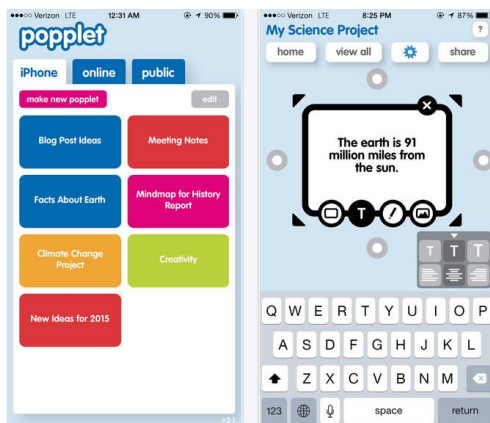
●●●○○ Verizon LTE 12:31 AM 90%

popplet

iPhone online public

make new popplet edit

Blog Post Ideas

Meeting Notes

Facts About Earth

Mindmap for History Report

Climate Change Project

Creativity

New Ideas for 2015

v2.1

●●●○○ Verizon LTE 8:25 PM 87%

My Science Project ?

home view all share

The earth is 91 million miles from the sun.

T

T T T

Q W E R T Y U I O P

A S D F G H J K L

Z X C V B N M

123 space return